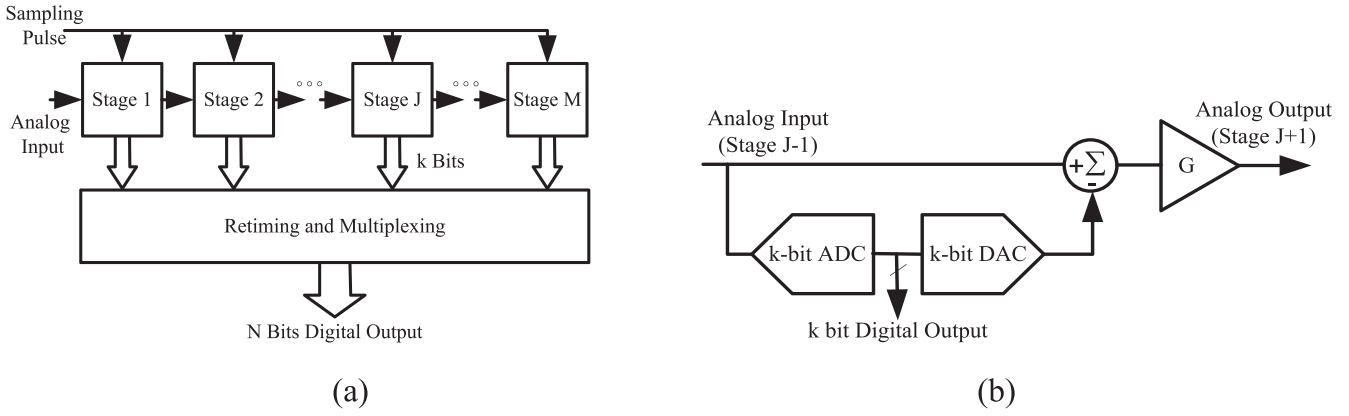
Sampling Pulse

Stage 1

Stage 2

Stage J

Stage M

Analog Input

k Bits

Retiming and Multiplexing

N Bits Digital Output

(a)

Analog Input (Stage J-1)

+

$\sum$

-

G

Analog Output (Stage J+1)

k-bit ADC

k-bit DAC

k bit Digital Output

(b)